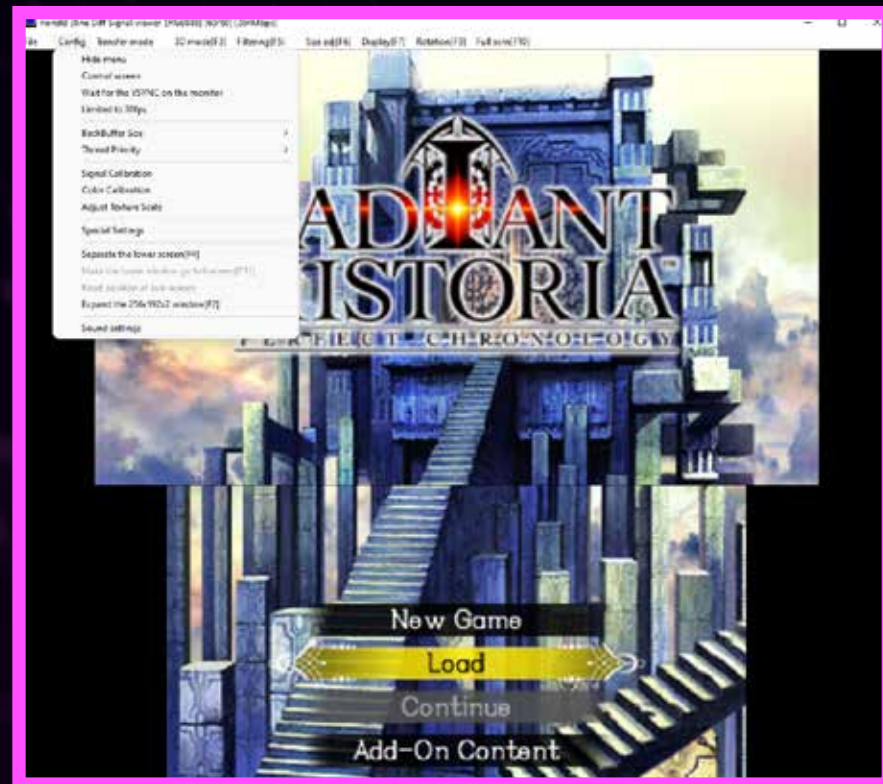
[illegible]

ile Config Render mode 3D mode(F3) Filtering(F5) Size adj(F6) Display(F7) Rotation(F8) Full scrn(F10)

Hide menu
Control screen
Wait for the VSYNC on the monitor
Limited to 30fps
BackBuffer Size
Thread Priority
Signal Calibration
Color Calibration
Adjust Texture Scale
Special Settings
Separate the lower screen(F4)
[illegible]
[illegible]
Expand the 256x192x2 window(F2)
Sound settings

RADIANT HISTORIA
PERFECT CHRONOLOGY

New Game
Load
Continue
Add-On Content